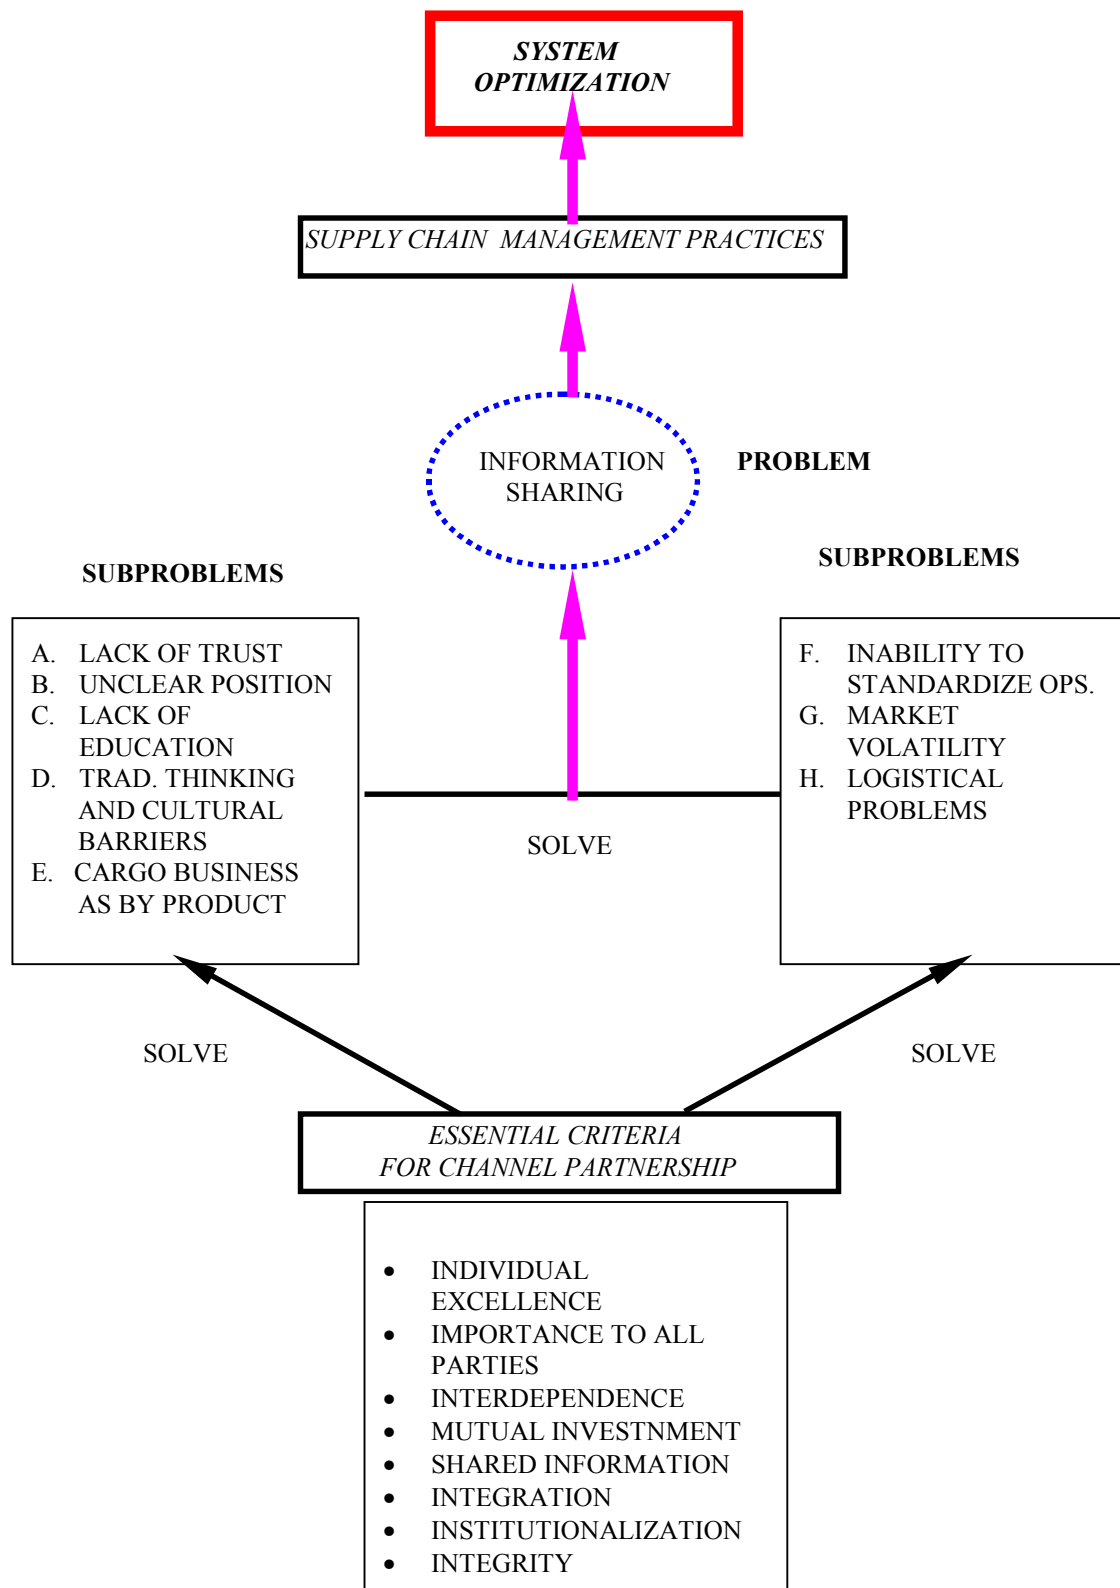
SYSTEM OPTIMIZATION

SUPPLY CHAIN MANAGEMENT PRACTICES

INFORMATION SHARING

PROBLEM

SUBPROBLEMS

SUBPROBLEMS

A. LACK OF TRUST
B. UNCLEAR POSITION
C. LACK OF EDUCATION
D. TRAD. THINKING AND CULTURAL BARRIERS
E. CARGO BUSINESS AS BY PRODUCT

F. INABILITY TO STANDARDIZE OPS.
G. MARKET VOLATILITY
H. LOGISTICAL PROBLEMS

SOLVE

SOLVE

SOLVE

ESSENTIAL CRITERIA FOR CHANNEL PARTNERSHIP

- INDIVIDUAL EXCELLENCE
- IMPORTANCE TO ALL PARTIES
- INTERDEPENDENCE
- MUTUAL INVESTNMENT
- SHARED INFORMATION
- INTEGRATION
- INSTITUTIONALIZATION
- INTEGRITY